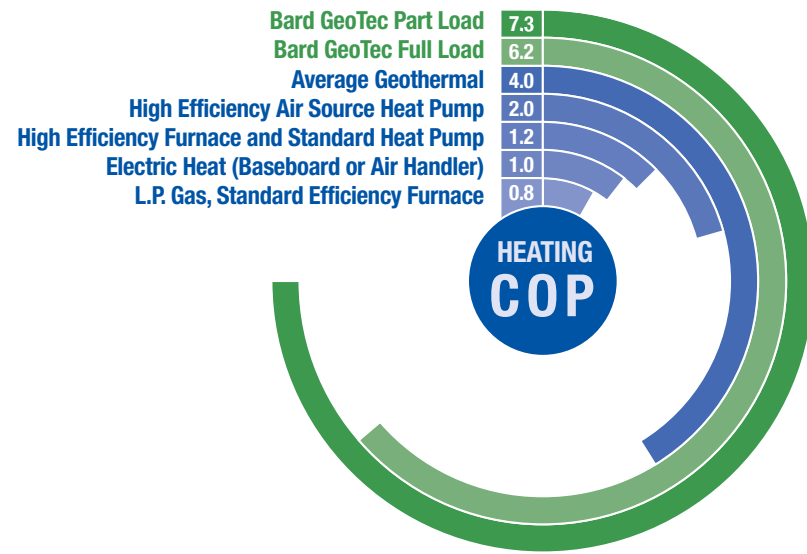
Bard GeoTec Part Load 7.3
Bard GeoTec Full Load 6.2
Average Geothermal 4.0
High Efficiency Air Source Heat Pump 2.0
High Efficiency Furnace and Standard Heat Pump 1.2
Electric Heat (Baseboard or Air Handler) 1.0
L.P. Gas, Standard Efficiency Furnace 0.8

HEATING
COP